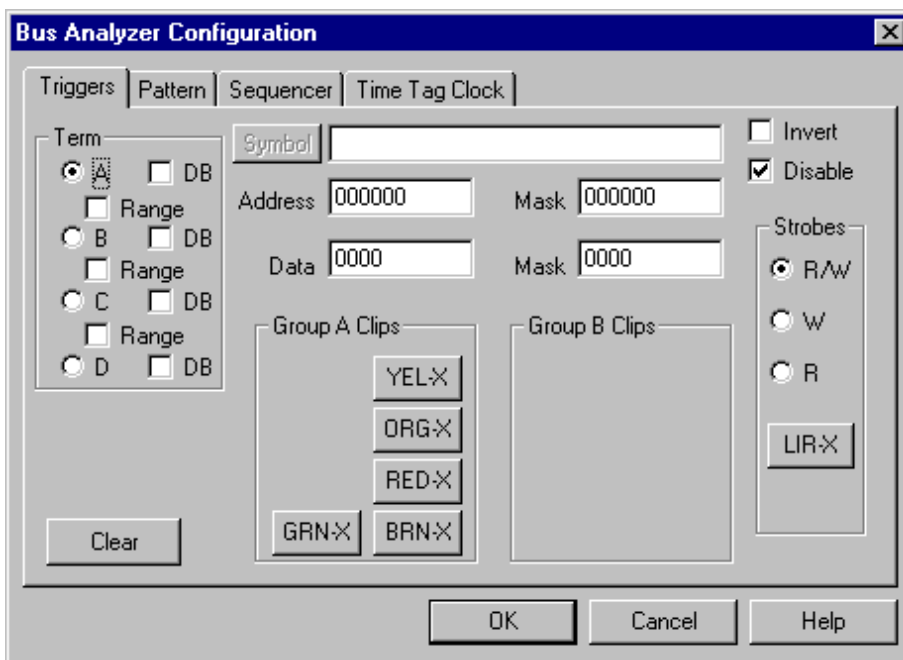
Bus Analyzer Configuration

Triggers | Pattern | Sequencer | Time Tag Clock

Term
A DB
Range
B DB
Range
C DB
Range
D DB

Symbol

Invert
Disable

Address 000000
Mask 000000

Data 0000
Mask 0000

Strobes
R/W
W
R
LIR-X

Group A Clips
YEL-X
ORG-X
RED-X
GRN-X
BRN-X

Group B Clips

Clear

OK
Cancel
Help